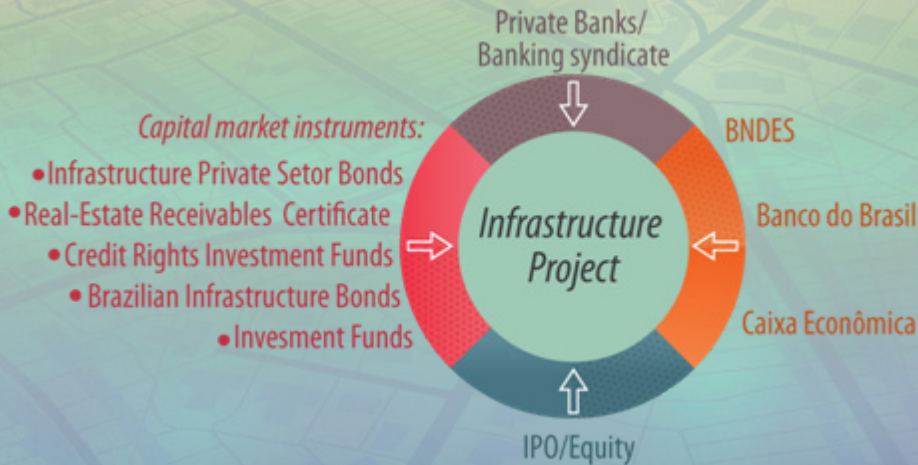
Private Banks/
Banking syndicate

Capital market instruments:
• Infrastructure Private Setor Bonds
• Real-Estate Receivables Certificate
• Credit Rights Investment Funds
• Brazilian Infrastructure Bonds
• Invesment Funds

BNDES

Banco do Brasil

Caixa Econômica

Infrastructure Project

IPO/Equity